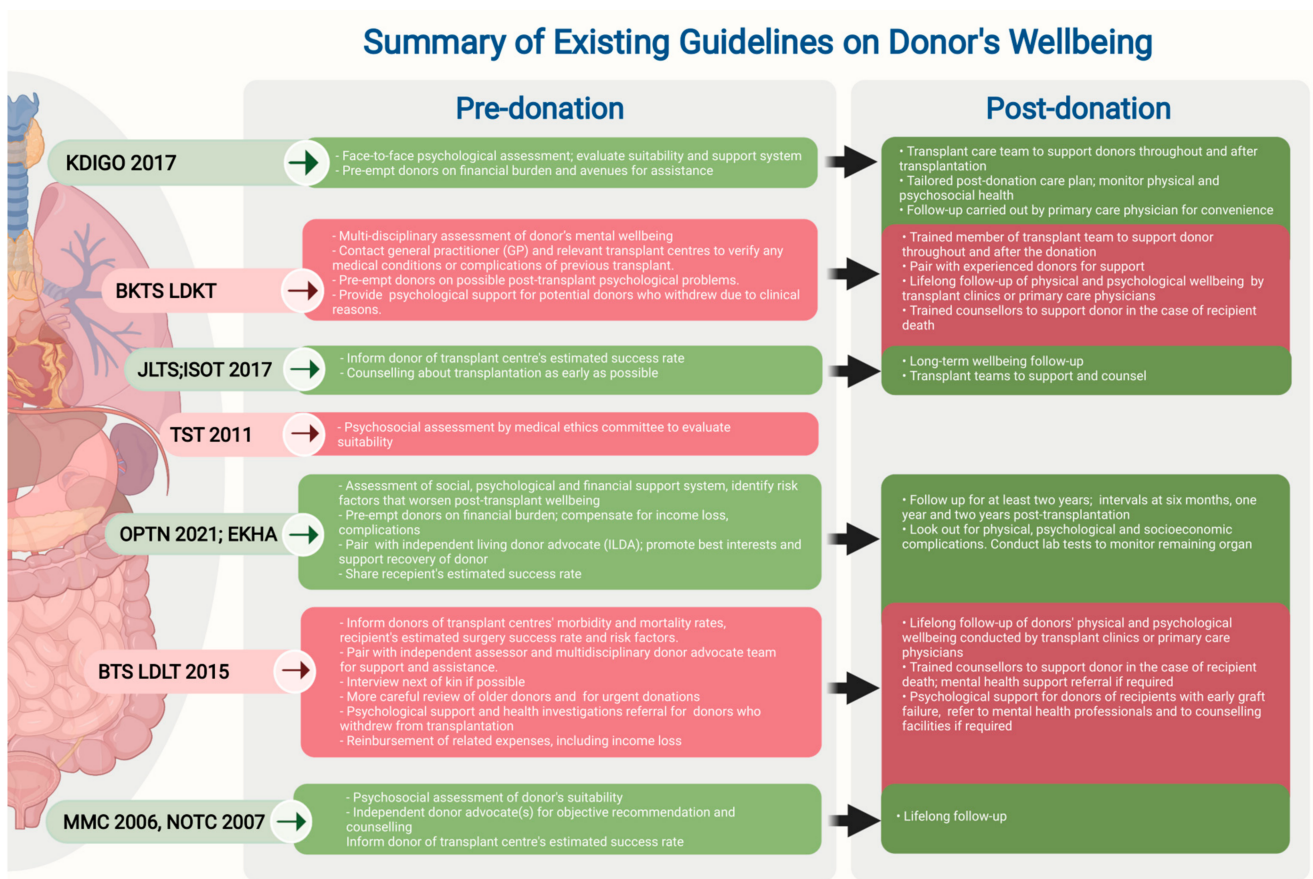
Summary of Existing Guidelines on Donor's Wellbeing

Pre-donation

Post-donation

KDIGO 2017

- Face-to-face psychological assessment; evaluate suitability and support system
- Pre-empt donors on financial burden and avenues for assistance

• Transplant care team to support donors throughout and after transplantation
• Tailored post-donation care plan; monitor physical and psychosocial health
• Follow-up carried out by primary care physician for convenience

BKTS LDKT

- Multi-disciplinary assessment of donor's mental wellbeing
- Contact general practitioner (GP) and relevant transplant centres to verify any medical conditions or complications of previous transplant.
- Pre-empt donors on possible post-transplant psychological problems.
- Provide psychological support for potential donors who withdrew due to clinical reasons.

• Trained member of transplant team to support donor throughout and after the donation
• Pair with experienced donors for support
• Lifelong follow-up of physical and psychological wellbeing by transplant clinics or primary care physicians
• Trained counsellors to support donor in the case of recipient death

JLTS;ISOT 2017

- Inform donor of transplant centre's estimated success rate
- Counselling about transplantation as early as possible

• Long-term wellbeing follow-up
• Transplant teams to support and counsel

TST 2011

- Psychosocial assessment by medical ethics committee to evaluate suitability

OPTN 2021; EKHA

- Assessment of social, psychological and financial support system, identify risk factors that worsen post-transplant wellbeing
- Pre-empt donors on financial burden; compensate for income loss, complications
- Pair with independent living donor advocate (ILDA); promote best interests and support recovery of donor
- Share recepient's estimated success rate

• Follow up for at least two years; intervals at six months, one year and two years post-transplantation
• Look out for physical, psychological and socioeconomic complications. Conduct lab tests to monitor remaining organ

BTS LDLT 2015

- Inform donors of transplant centres' morbidity and mortality rates, recipient's estimated surgery success rate and risk factors.
- Pair with independent assessor and multidisciplinary donor advocate team for support and assistance.
- Interview next of kin if possible
- More careful review of older donors and for urgent donations
- Psychological support and health investigations referral for donors who withdrew from transplantation
- Reimbursement of related expenses, including income loss

• Lifelong follow-up of donors' physical and psychological wellbeing conducted by transplant clinics or primary care physicians
• Trained counsellors to support donor in the case of recipient death; mental health support referral if required
• Psychological support for donors of recipients with early graft failure, refer to mental health professionals and to counselling facilities if required

MMC 2006, NOTC 2007

- Psychosocial assessment of donor's suitability
- Independent donor advocate(s) for objective recommendation and counselling
Inform donor of transplant centre's estimated success rate

• Lifelong follow-up